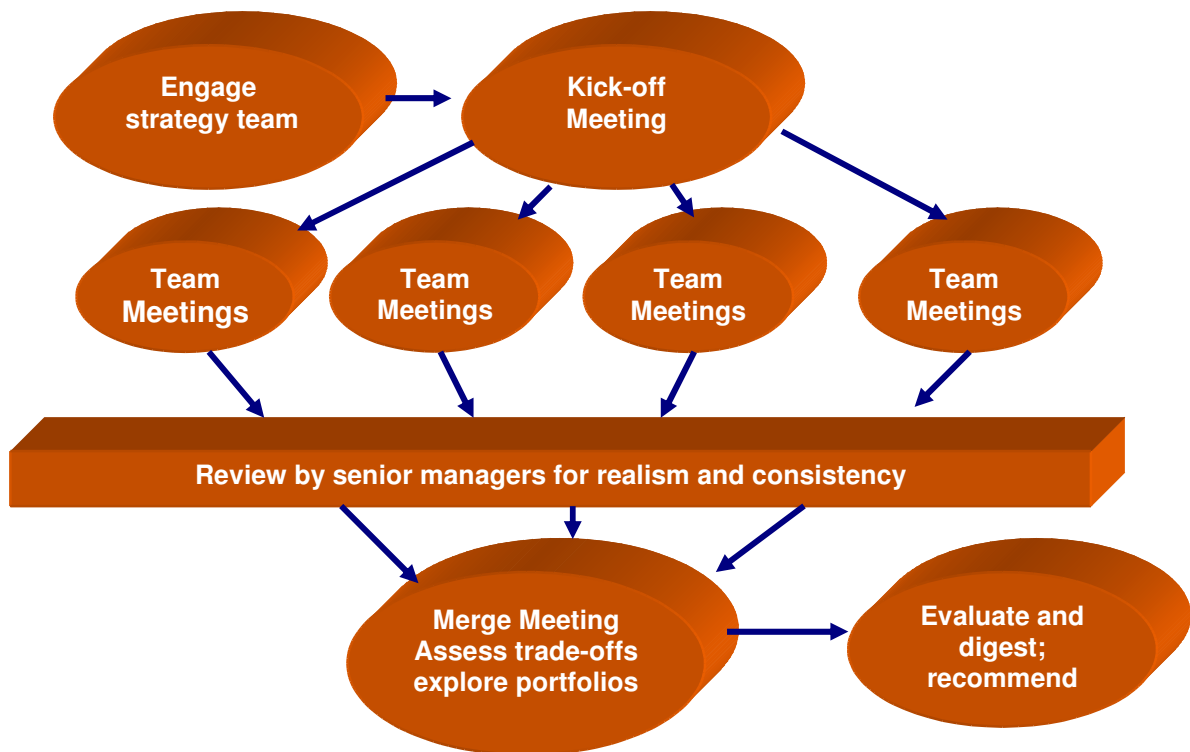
Engage strategy team

Kick-off Meeting

Team Meetings

Team Meetings

Team Meetings

Team Meetings

Review by senior managers for realism and consistency

Merge Meeting Assess trade-offs explore portfolios

Evaluate and digest; recommend